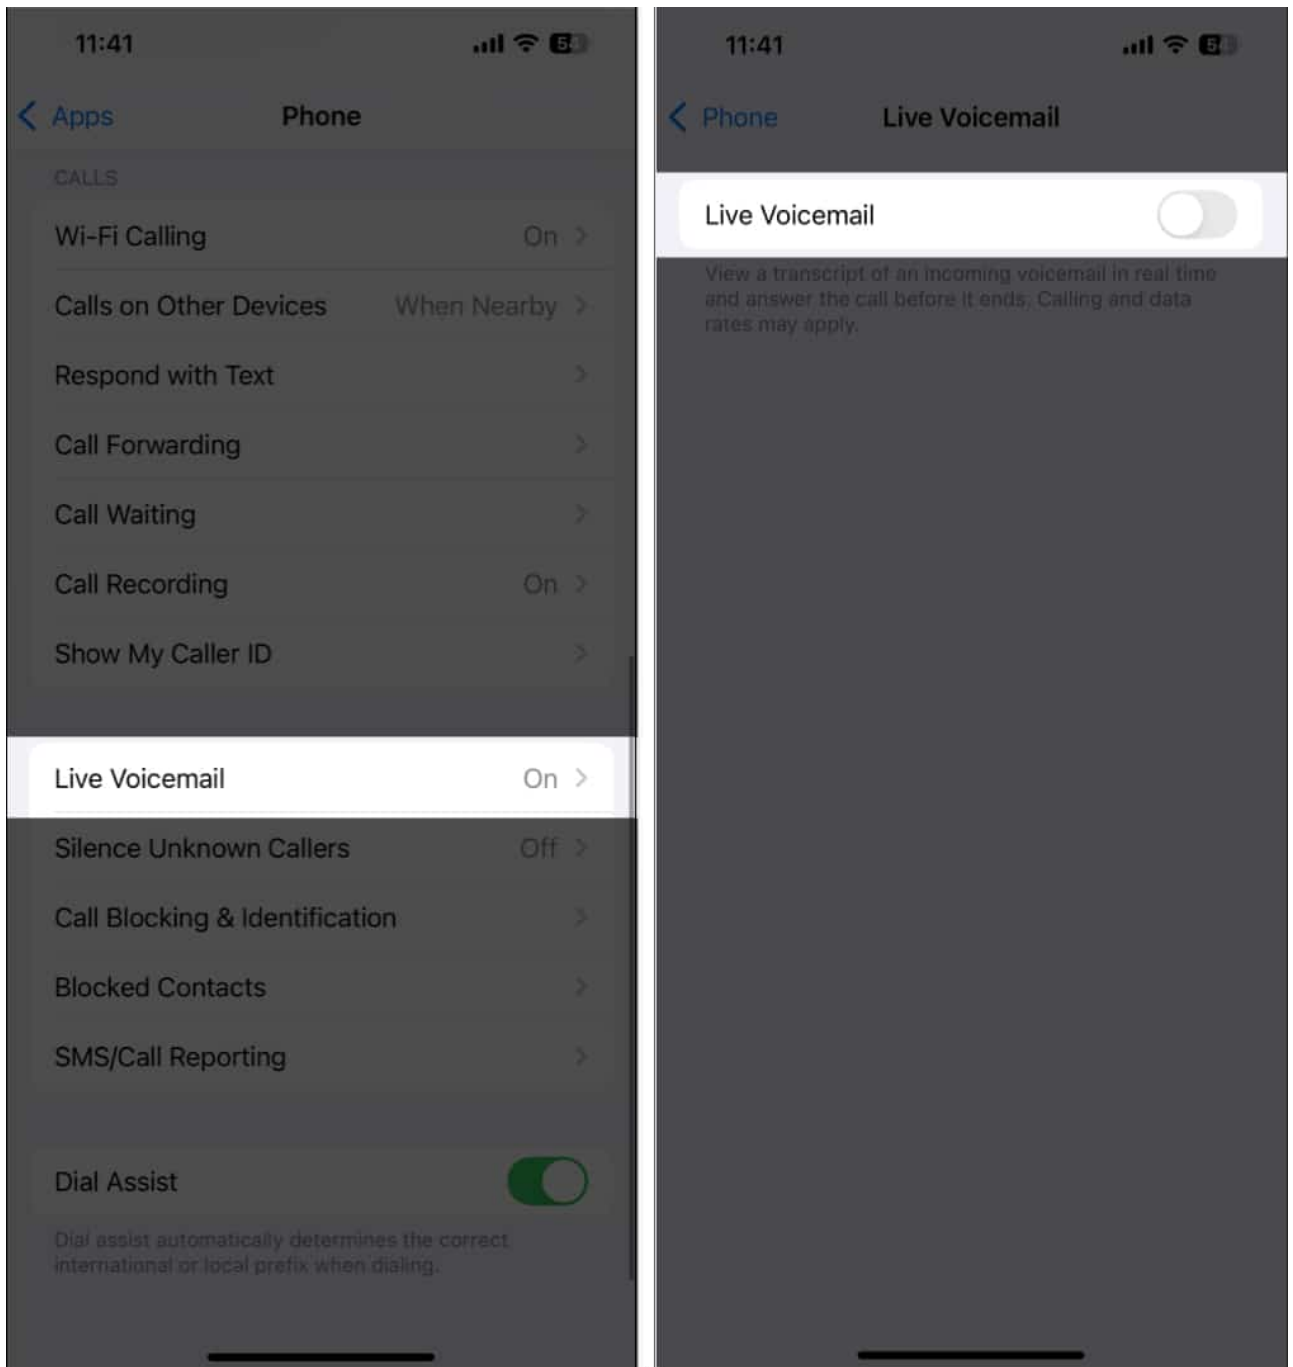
11:41

Apps

Phone

CALLS

Wi-Fi Calling On

Calls on Other Devices When Nearby

Respond with Text

Call Forwarding

Call Waiting

Call Recording On

Show My Caller ID

Live Voicemail On

Silence Unknown Callers Off

Call Blocking & Identification

Blocked Contacts

SMS/Call Reporting

Dial Assist

Dial assist automatically determines the correct international or local prefix when dialing.

11:41

Phone

Live Voicemail

Live Voicemail

View a transcript of an incoming voicemail in real time and answer the call before it ends. Calling and data rates may apply.